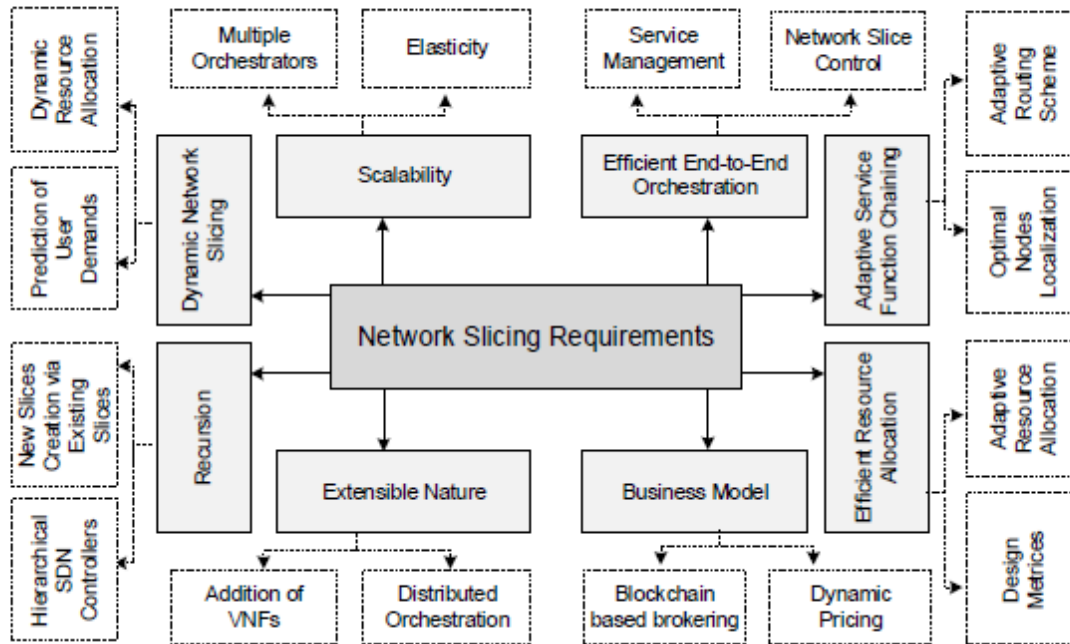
Multiple Orchestrators

Elasticity

Service Management

Network Slice Control

Dynamic Resource Allocation

Prediction of User Demands

Dynamic Network Slicing

Scalability

Efficient End-to-End Orchestration

Adaptive Service Function Chaining

Adaptive Routing Scheme

Optimal Nodes Localization

Network Slicing Requirements

New Slices Creation via Existing Slices

Recursion

Efficient Resource Allocation

Adaptive Resource Allocation

Hierarchical SDN Controllers

Extensible Nature

Business Model

Design Metrices

Addition of VNFs

Distributed Orchestration

Blockchain based brokering

Dynamic Pricing